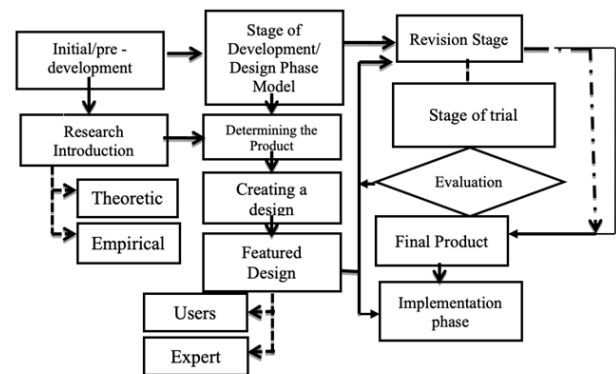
Initial/pre - development

Stage of Development/ Design Phase Model

Revision Stage

Research Introduction

Determining the Product

Stage of trial

Theoretic

Creating a design

Evaluation

Empirical

Featured Design

Final Product

Implementation phase

Users

Expert